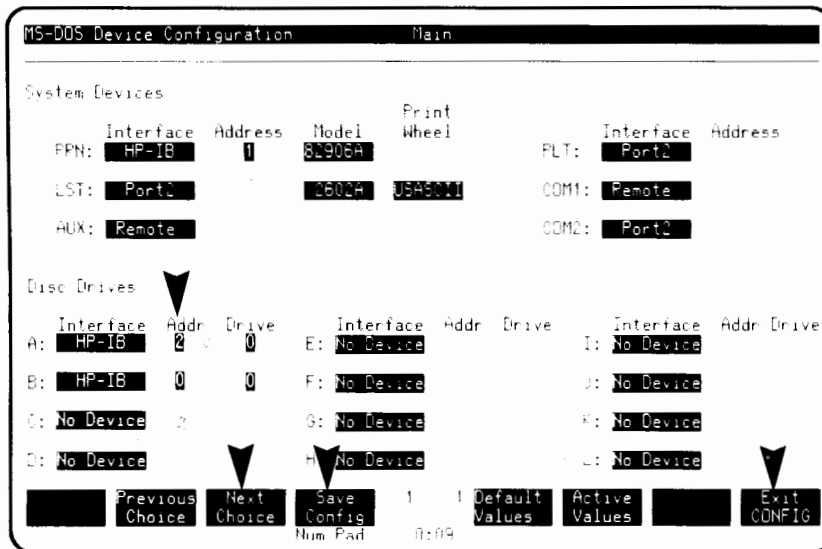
MS-DOS Device Configuration Main

System Devices

| | Interface | Address | Model | Print Wheel | | Interface | Address |
|---|---|---|---|---|---|---|---|
| PRN: | HP-IB | 1 | 82906A | | PLT: | Port2 | |
| LST: | Port2 | | 2602A | USASCII | COM1: | Remote | |
| AUX: | Remote | | | | COM2: | Port2 | |

Disc Drives

| | Interface | Addr | Drive | | Interface | Addr | Drive | | Interface | Addr | Drive |
|---|---|---|---|---|---|---|---|---|---|---|---|
| A: | HP-IB | 2 | 0 | E: | No Device | | | I: | No Device | | |
| B: | HP-IB | 0 | 0 | F: | No Device | | | J: | No Device | | |
| C: | No Device | | | G: | No Device | | | K: | No Device | | |
| D: | No Device | | | H: | No Device | | | L: | No Device | | |

Previous Choice | Next Choice | Save Config | 1 1 | Default Values | Active Values | Exit CONFIG

Num Pad 0:09